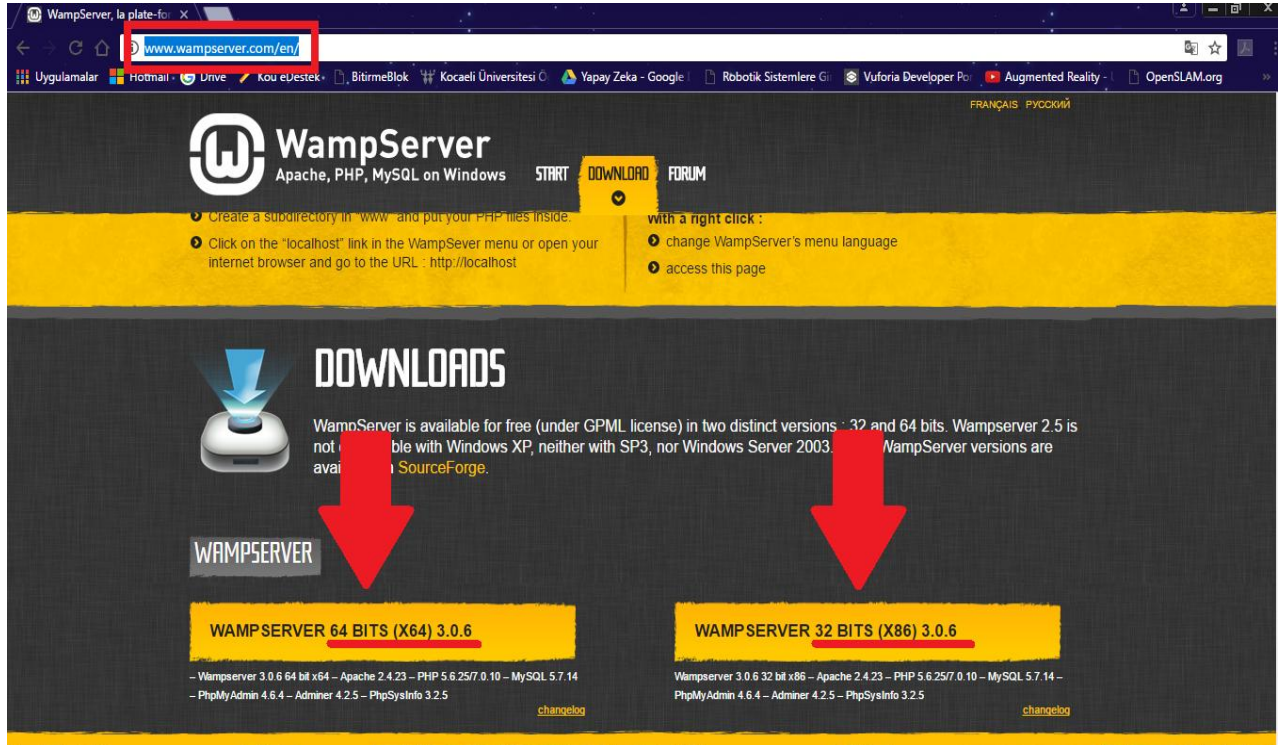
WampServer, la plate-for ×

www.wampserver.com/en/

Uygulamalar Hotmail Drive Kou eDestek BitirmeBlok Kocaeli Üniversitesi Ö Yapay Zeka - Google Robotik Sistemlere Gi Vuforia Developer Por Augmented Reality - OpenSLAM.org

FRANÇAIS РУССКИЙ

WampServer
Apache, PHP, MySQL on Windows

START DOWNLOAD FORUM

Create a subdirectory in "www" and put your PHP files inside.

Click on the "localhost" link in the WampSever menu or open your internet browser and go to the URL : http://localhost

With a right click :

change WampServer's menu language

access this page

DOWNLOADS

WampServer is available for free (under GPML license) in two distinct versions : 32 and 64 bits. Wampserver 2.5 is not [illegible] ble with Windows XP, neither with SP3, nor Windows Server 2003. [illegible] WampServer versions are avai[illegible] n SourceForge.

WAMPSERVER

WAMPSERVER 64 BITS (X64) 3.0.6

– Wampserver 3.0.6 64 bit x64 – Apache 2.4.23 – PHP 5.6.25/7.0.10 – MySQL 5.7.14 – PhpMyAdmin 4.6.4 – Adminer 4.2.5 – PhpSysInfo 3.2.5

changelog

WAMPSERVER 32 BITS (X86) 3.0.6

Wampserver 3.0.6 32 bit x86 – Apache 2.4.23 – PHP 5.6.25/7.0.10 – MySQL 5.7.14 – PhpMyAdmin 4.6.4 – Adminer 4.2.5 – PhpSysInfo 3.2.5

changelog